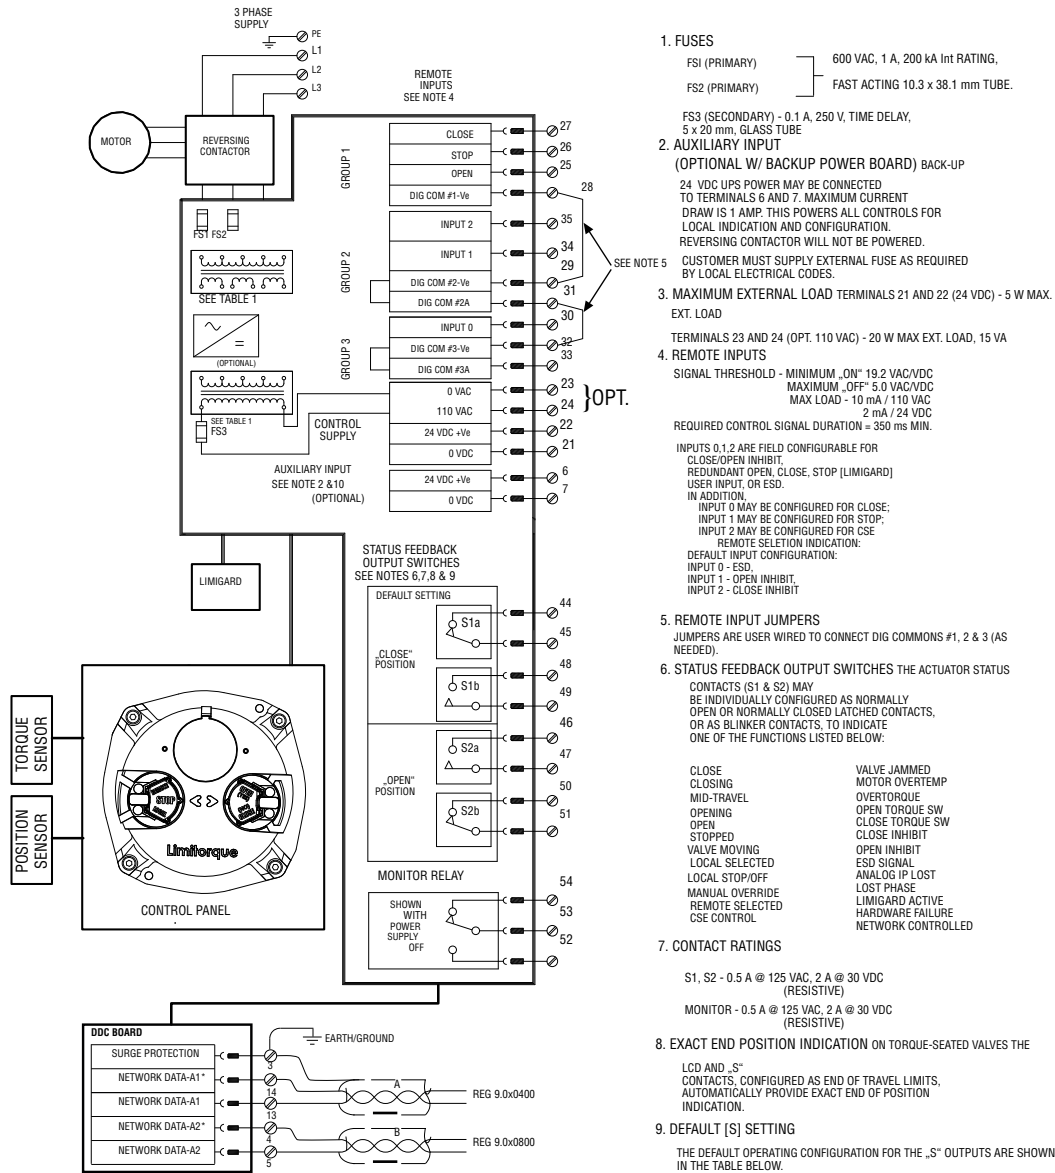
3 PHASE SUPPLY
PE
L1
L2
L3
MOTOR
REVERSING CONTACTOR
REMOTE INPUTS SEE NOTE 4
GROUP 1
CLOSE 27
STOP 26
OPEN 25
DIG COM #1-Ve 28
FS1 FS2
GROUP 2
INPUT 2 35
INPUT 1 34
29
DIG COM #2-Ve 31
DIG COM #2A
SEE NOTE 5
SEE TABLE 1
(OPTIONAL)
GROUP 3
INPUT 0 30
DIG COM #3-Ve 32
DIG COM #3A 33
SEE TABLE 1
FS3
0 VAC 23
110 VAC 24 }OPT.
CONTROL SUPPLY
24 VDC +Ve 22
0 VDC 21
AUXILIARY INPUT SEE NOTE 2 &10 (OPTIONAL)
24 VDC +Ve 6
0 VDC 7
LIMIGARD
STATUS FEEDBACK OUTPUT SWITCHES SEE NOTES 6,7,8 & 9
DEFAULT SETTING
44
S1a
45
„CLOSE" POSITION
48
S1b
49
46
S2a
47
„OPEN" POSITION
50
S2b
51
MONITOR RELAY
54
SHOWN WITH POWER SUPPLY OFF
53
52
TORQUE SENSOR
POSITION SENSOR
STOP
Limitorque
CONTROL PANEL
DDC BOARD
SURGE PROTECTION 3
NETWORK DATA-A1* 14
NETWORK DATA-A1 13
NETWORK DATA-A2* 4
NETWORK DATA-A2 5
EARTH/GROUND
A
REG 9.0x0400
B
REG 9.0x0800

1. FUSES
FSI (PRIMARY)
FS2 (PRIMARY)
600 VAC, 1 A, 200 kA Int RATING, FAST ACTING 10.3 x 38.1 mm TUBE.
FS3 (SECONDARY) - 0.1 A, 250 V, TIME DELAY, 5 x 20 mm, GLASS TUBE
2. AUXILIARY INPUT (OPTIONAL W/ BACKUP POWER BOARD) BACK-UP
24 VDC UPS POWER MAY BE CONNECTED TO TERMINALS 6 AND 7. MAXIMUM CURRENT DRAW IS 1 AMP. THIS POWERS ALL CONTROLS FOR LOCAL INDICATION AND CONFIGURATION. REVERSING CONTACTOR WILL NOT BE POWERED.
CUSTOMER MUST SUPPLY EXTERNAL FUSE AS REQUIRED BY LOCAL ELECTRICAL CODES.
3. MAXIMUM EXTERNAL LOAD TERMINALS 21 AND 22 (24 VDC) - 5 W MAX. EXT. LOAD
TERMINALS 23 AND 24 (OPT. 110 VAC) - 20 W MAX EXT. LOAD, 15 VA
4. REMOTE INPUTS
SIGNAL THRESHOLD - MINIMUM „ON" 19.2 VAC/VDC
MAXIMUM „OFF" 5.0 VAC/VDC
MAX LOAD - 10 mA / 110 VAC
2 mA / 24 VDC
REQUIRED CONTROL SIGNAL DURATION = 350 ms MIN.
INPUTS 0,1,2 ARE FIELD CONFIGURABLE FOR CLOSE/OPEN INHIBIT, REDUNDANT OPEN, CLOSE, STOP [LIMIGARD] USER INPUT, OR ESD.
IN ADDITION,
INPUT 0 MAY BE CONFIGURED FOR CLOSE;
INPUT 1 MAY BE CONFIGURED FOR STOP;
INPUT 2 MAY BE CONFIGURED FOR CSE REMOTE SELETION INDICATION:
DEFAULT INPUT CONFIGURATION:
INPUT 0 - ESD,
INPUT 1 - OPEN INHIBIT,
INPUT 2 - CLOSE INHIBIT
5. REMOTE INPUT JUMPERS
JUMPERS ARE USER WIRED TO CONNECT DIG COMMONS #1, 2 & 3 (AS NEEDED).
6. STATUS FEEDBACK OUTPUT SWITCHES THE ACTUATOR STATUS CONTACTS (S1 & S2) MAY BE INDIVIDUALLY CONFIGURED AS NORMALLY OPEN OR NORMALLY CLOSED LATCHED CONTACTS, OR AS BLINKER CONTACTS, TO INDICATE ONE OF THE FUNCTIONS LISTED BELOW:
CLOSE
CLOSING
MID-TRAVEL
OPENING
OPEN
STOPPED
VALVE MOVING
LOCAL SELECTED
LOCAL STOP/OFF
MANUAL OVERRIDE
REMOTE SELECTED
CSE CONTROL
VALVE JAMMED
MOTOR OVERTEMP
OVERTORQUE
OPEN TORQUE SW
CLOSE TORQUE SW
CLOSE INHIBIT
OPEN INHIBIT
ESD SIGNAL
ANALOG IP LOST
LOST PHASE
LIMIGARD ACTIVE
HARDWARE FAILURE
NETWORK CONTROLLED
7. CONTACT RATINGS
S1, S2 - 0.5 A @ 125 VAC, 2 A @ 30 VDC (RESISTIVE)
MONITOR - 0.5 A @ 125 VAC, 2 A @ 30 VDC (RESISTIVE)
8. EXACT END POSITION INDICATION ON TORQUE-SEATED VALVES THE LCD AND „S" CONTACTS, CONFIGURED AS END OF TRAVEL LIMITS, AUTOMATICALLY PROVIDE EXACT END OF POSITION INDICATION.
9. DEFAULT [S] SETTING
THE DEFAULT OPERATING CONFIGURATION FOR THE „S" OUTPUTS ARE SHOWN IN THE TABLE BELOW.